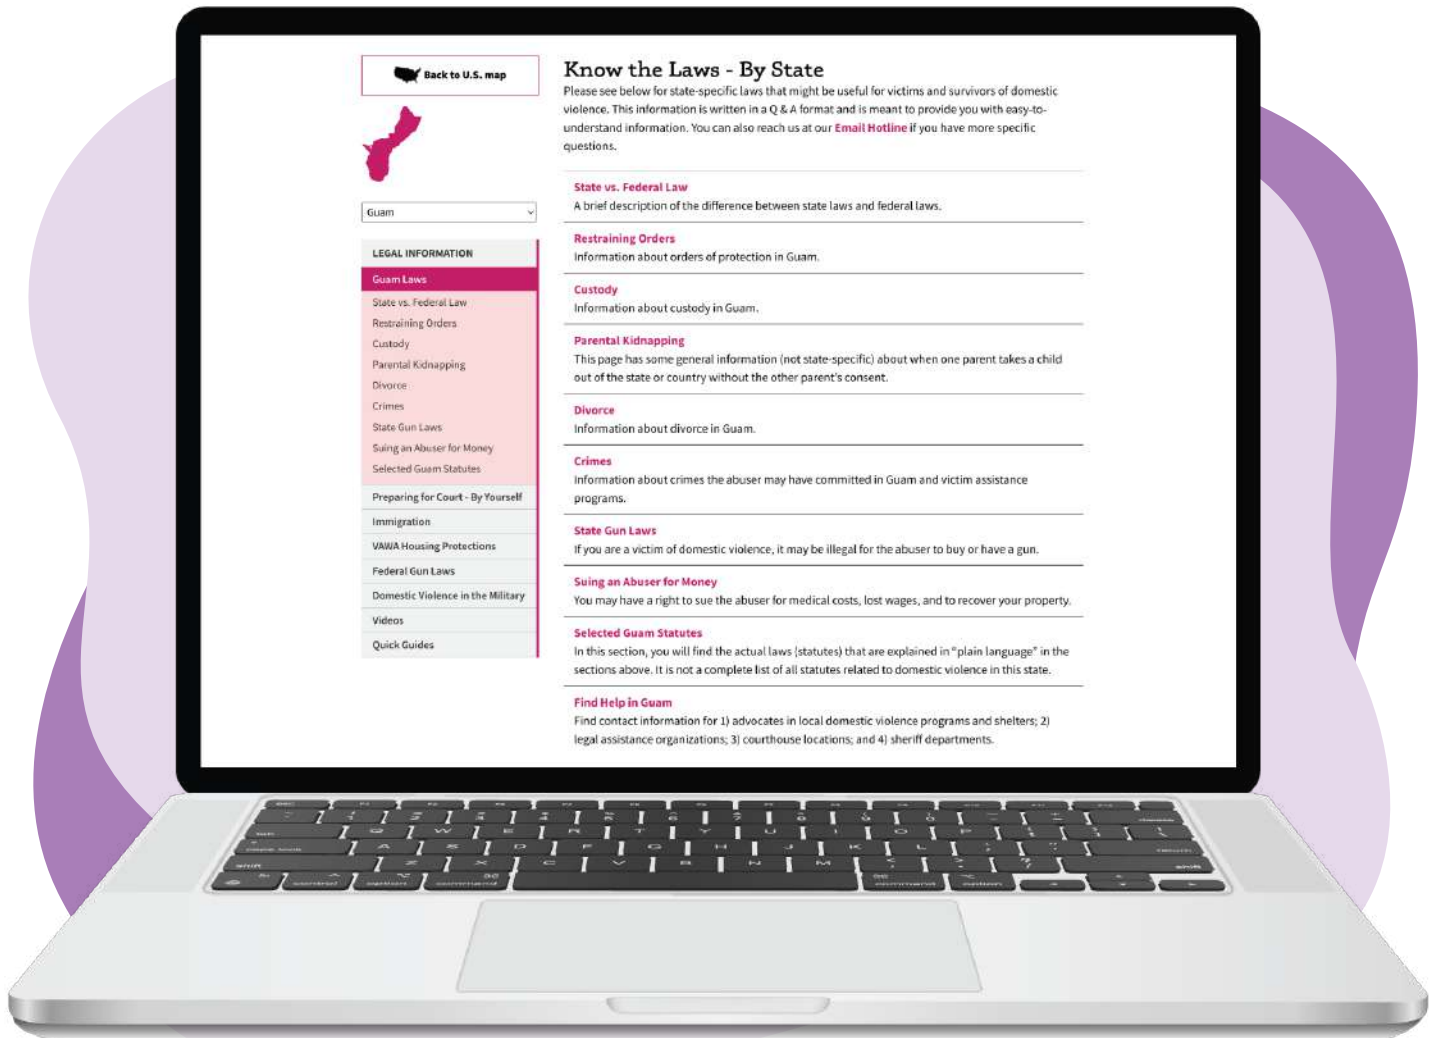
Back to U.S. map

Guam

LEGAL INFORMATION

Guam Laws

State vs. Federal Law

Restraining Orders

Custody

Parental Kidnapping

Divorce

Crimes

State Gun Laws

Suing an Abuser for Money

Selected Guam Statutes

Preparing for Court - By Yourself

Immigration

VAWA Housing Protections

Federal Gun Laws

Domestic Violence in the Military

Videos

Quick Guides

Know the Laws - By State

Please see below for state-specific laws that might be useful for victims and survivors of domestic violence. This information is written in a Q & A format and is meant to provide you with easy-to-understand information. You can also reach us at our Email Hotline if you have more specific questions.

State vs. Federal Law
A brief description of the difference between state laws and federal laws.

Restraining Orders
Information about orders of protection in Guam.

Custody
Information about custody in Guam.

Parental Kidnapping
This page has some general information (not state-specific) about when one parent takes a child out of the state or country without the other parent's consent.

Divorce
Information about divorce in Guam.

Crimes
Information about crimes the abuser may have committed in Guam and victim assistance programs.

State Gun Laws
If you are a victim of domestic violence, it may be illegal for the abuser to buy or have a gun.

Suing an Abuser for Money
You may have a right to sue the abuser for medical costs, lost wages, and to recover your property.

Selected Guam Statutes
In this section, you will find the actual laws (statutes) that are explained in "plain language" in the sections above. It is not a complete list of all statutes related to domestic violence in this state.

Find Help in Guam
Find contact information for 1) advocates in local domestic violence programs and shelters; 2) legal assistance organizations; 3) courthouse locations; and 4) sheriff departments.